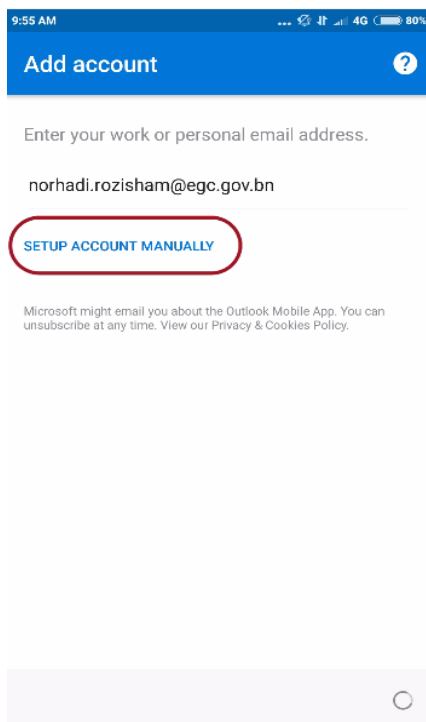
9:55 AM ... 4G 80%

Add account

?

Enter your work or personal email address.

norhadi.rozisham@egc.gov.bn

SETUP ACCOUNT MANUALLY

Microsoft might email you about the Outlook Mobile App. You can unsubscribe at any time. View our Privacy & Cookies Policy.